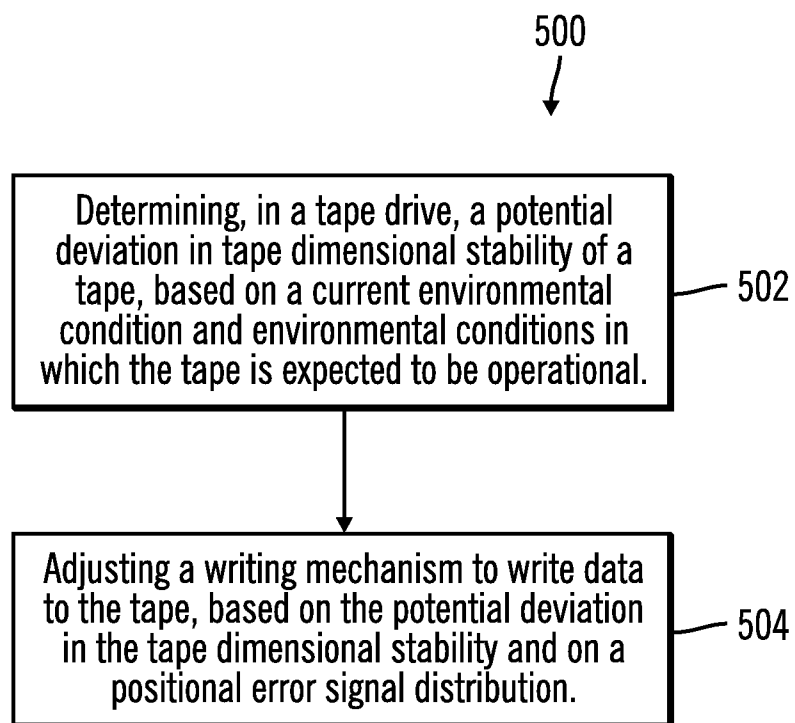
500

Determining, in a tape drive, a potential deviation in tape dimensional stability of a tape, based on a current environmental condition and environmental conditions in which the tape is expected to be operational.

502

Adjusting a writing mechanism to write data to the tape, based on the potential deviation in the tape dimensional stability and on a positional error signal distribution.

504